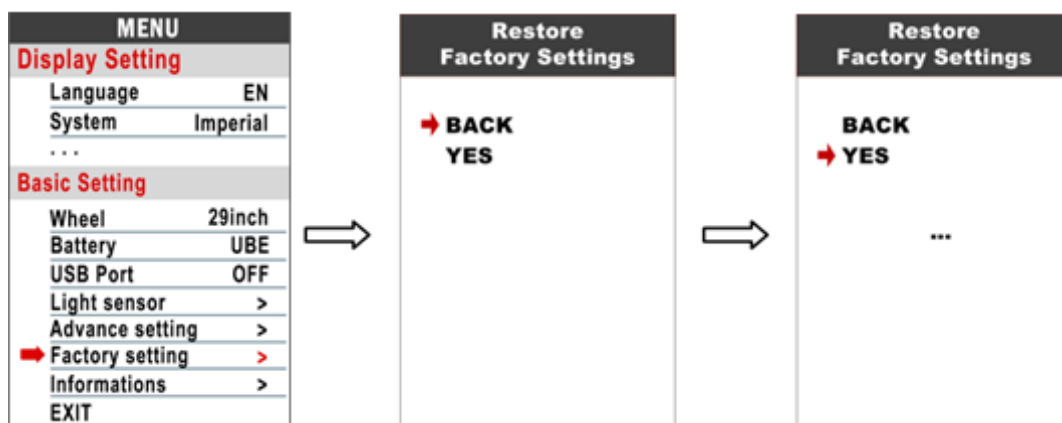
MENU
Display Setting
Language EN
System Imperial
...
Basic Setting
Wheel 29inch
Battery UBE
USB Port OFF
Light sensor >
Advance setting >
Factory setting >
Informations >
EXIT

Restore Factory Settings
BACK
YES

Restore Factory Settings
BACK
YES
...